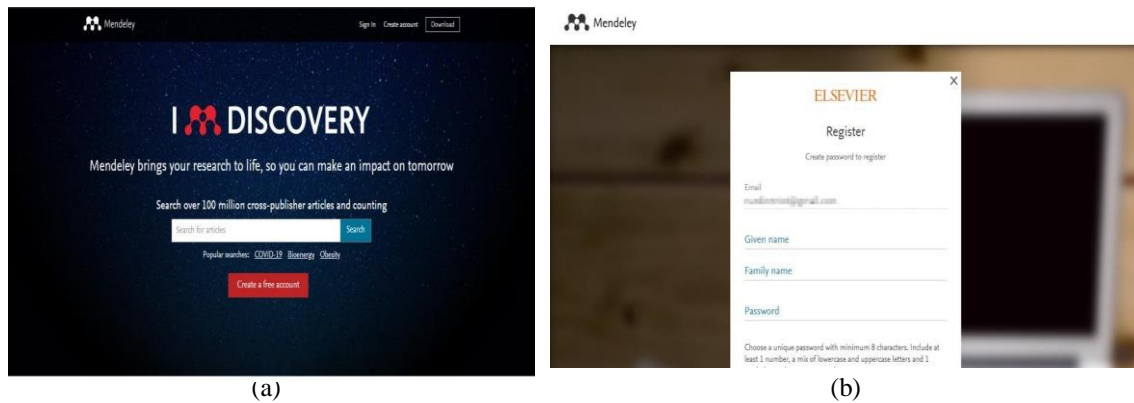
Mendeley

Sign In Create account Download

I DISCOVERY

Mendeley brings your research to life, so you can make an impact on tomorrow

Search over 100 million cross-publisher articles and counting

Search for articles Search

Popular searches: COVID-19 Bioenergy Obesity

Create a free account

(a)

Mendeley

ELSEVIER

Register

Create password to register

Email
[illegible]@gmail.com

Given name

Family name

Password

Choose a unique password with minimum 8 characters. Include at least 1 number, a mix of lowercase and uppercase letters and 1

(b)